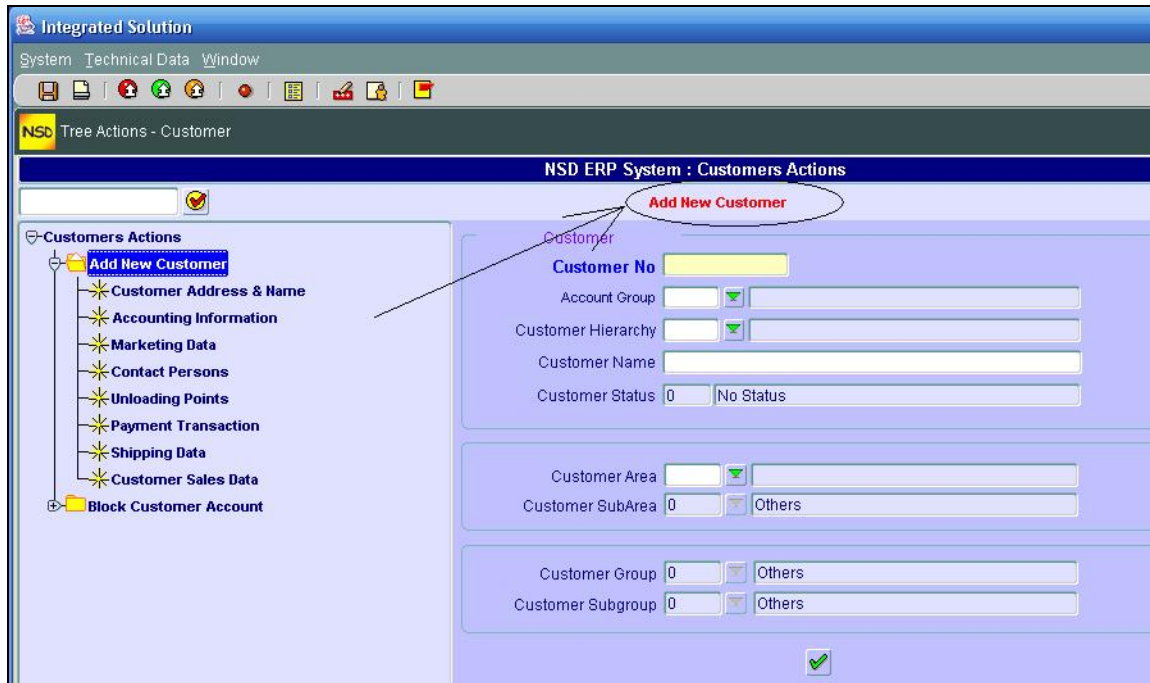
Integrated Solution

System Technical Data Window

NSD Tree Actions - Customer

NSD ERP System : Customers Actions

Add New Customer

Customers Actions
Add New Customer
Customer Address & Name
Accounting Information
Marketing Data
Contact Persons
Unloading Points
Payment Transaction
Shipping Data
Customer Sales Data
Block Customer Account

Customer

Customer No
Account Group
Customer Hierarchy
Customer Name
Customer Status 0 No Status

Customer Area
Customer SubArea 0 Others

Customer Group 0 Others
Customer Subgroup 0 Others